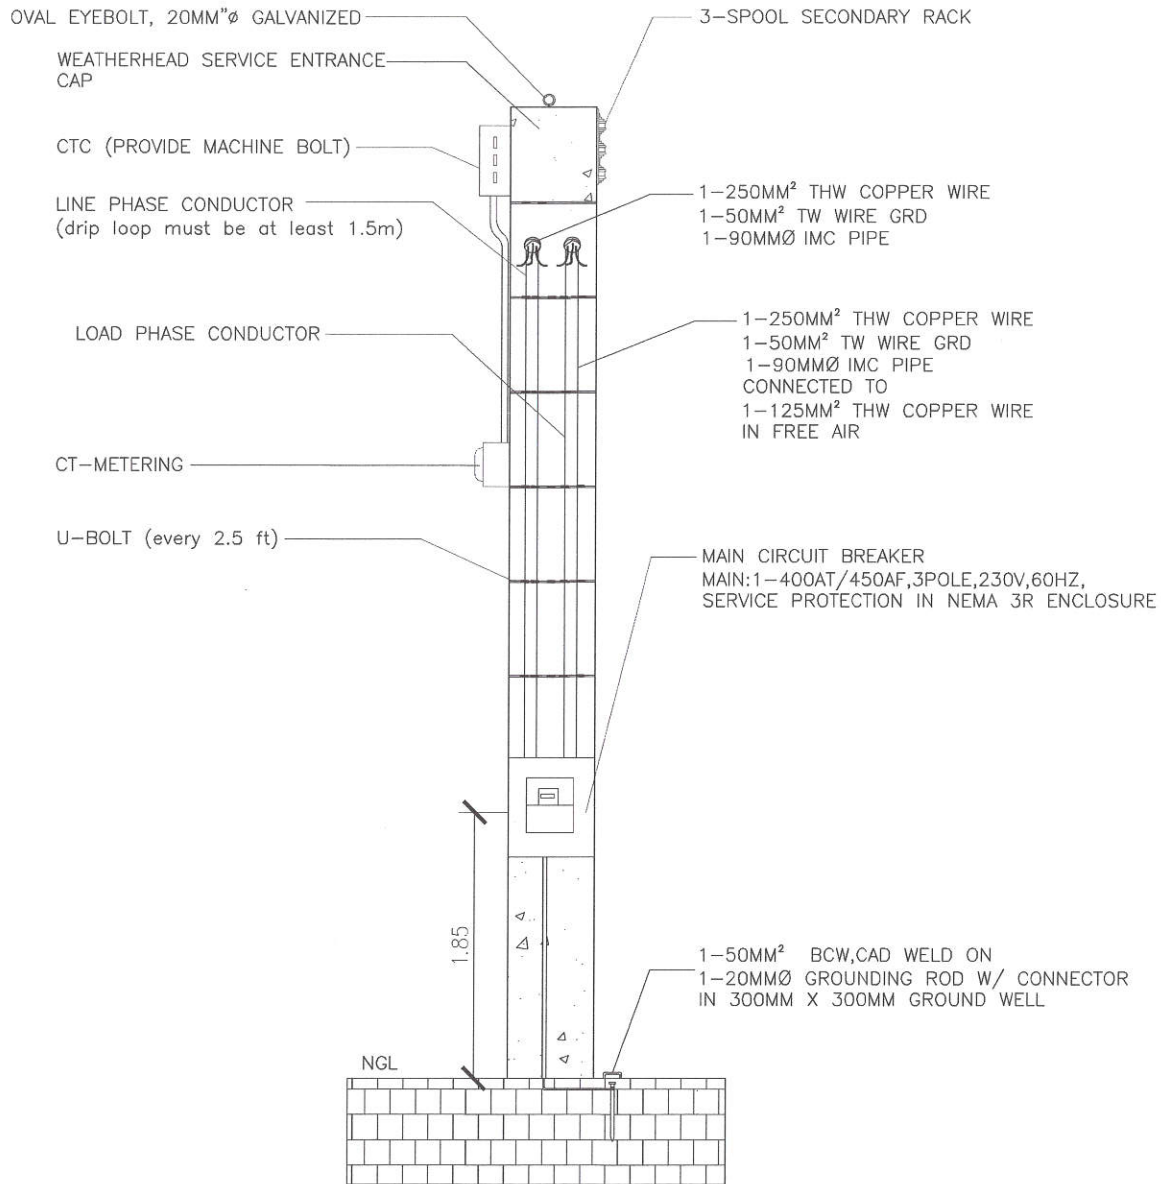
OVAL EYEBOLT, 20MM"ø GALVANIZED

3-SPOOL SECONDARY RACK

WEATHERHEAD SERVICE ENTRANCE CAP

CTC (PROVIDE MACHINE BOLT)

LINE PHASE CONDUCTOR
(drip loop must be at least 1.5m)

1-250MM$^2$ THW COPPER WIRE
1-50MM$^2$ TW WIRE GRD
1-90MMØ IMC PIPE

LOAD PHASE CONDUCTOR

1-250MM$^2$ THW COPPER WIRE
1-50MM$^2$ TW WIRE GRD
1-90MMØ IMC PIPE
CONNECTED TO
1-125MM$^2$ THW COPPER WIRE
IN FREE AIR

CT-METERING

U-BOLT (every 2.5 ft)

MAIN CIRCUIT BREAKER
MAIN:1-400AT/450AF,3POLE,230V,60HZ,
SERVICE PROTECTION IN NEMA 3R ENCLOSURE

1.85

1-50MM$^2$ BCW,CAD WELD ON
1-20MMØ GROUNDING ROD W/ CONNECTOR
IN 300MM X 300MM GROUND WELL

NGL